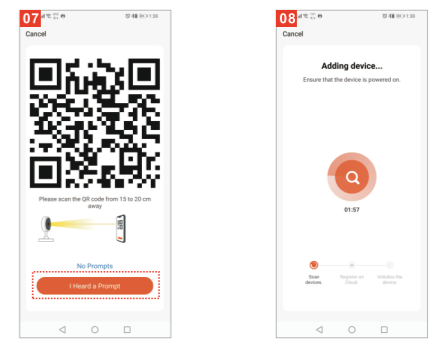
07

Cancel

Please scan the QR code from 15 to 20 cm away

No Prompts

I Heard a Prompt

08

Cancel

Adding device...

Ensure that the device is powered on.

01:57

Scan devices

Register on Cloud

Initialize the device